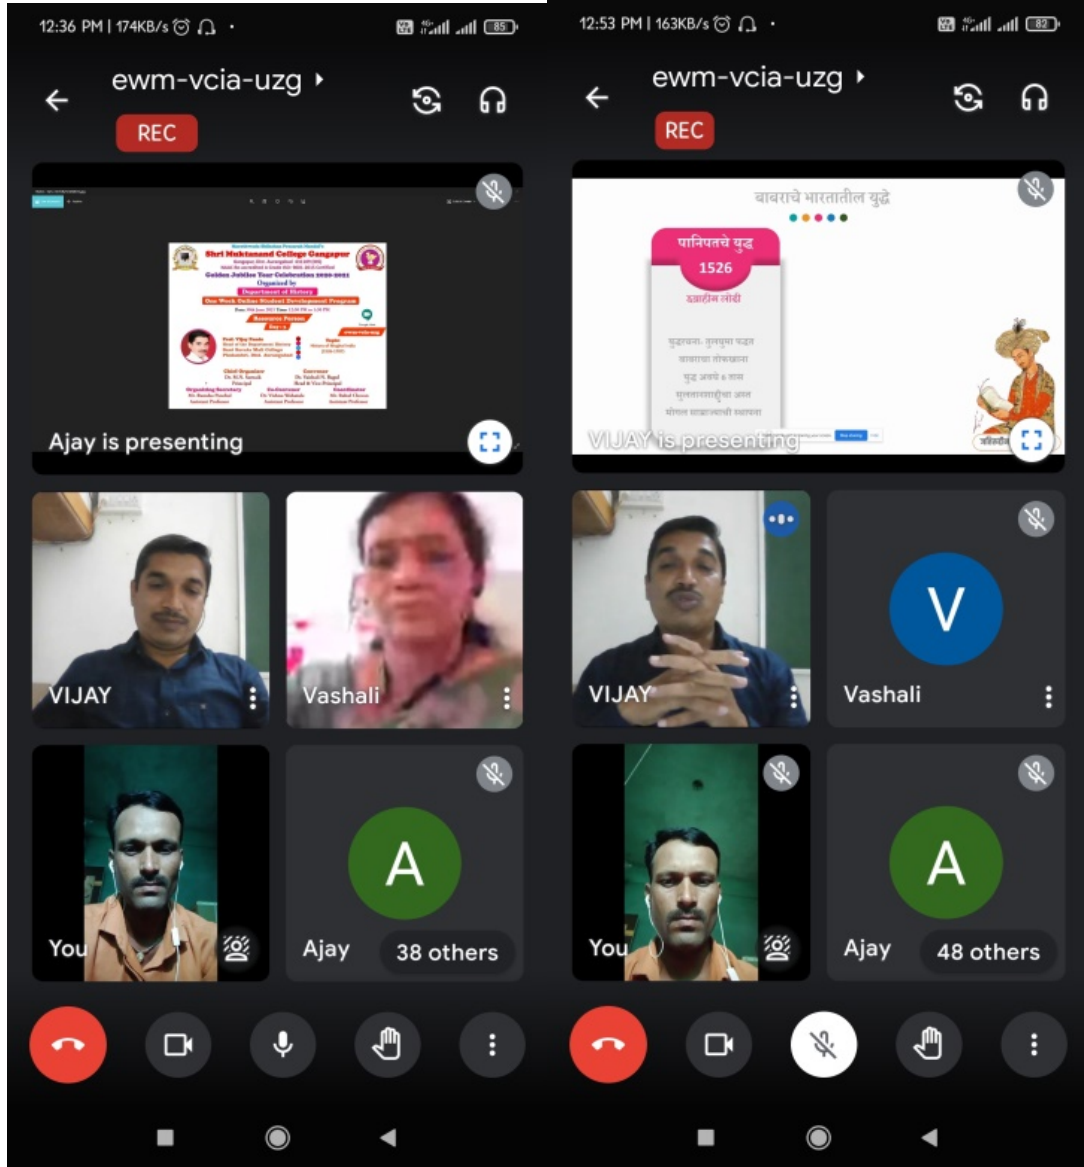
12:36 PM | 174KB/s

85

ewm-vcia-uzg

REC

Shri Muktanand College Gangapur

Golden Jubilee Year Celebration 2020-2021

Organized by

Department of History

One Week Online Student Development Program

Resource Person

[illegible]

Ajay is presenting

VIJAY

Vashali

You

Ajay

38 others

12:53 PM | 163KB/s

82

ewm-vcia-uzg

REC

बाबराचे भारतातील युद्धे

पानिपतचे युद्ध

1526

इब्राहीम लोदी

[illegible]

VIJAY is presenting

VIJAY

V

Vashali

You

A

Ajay

48 others